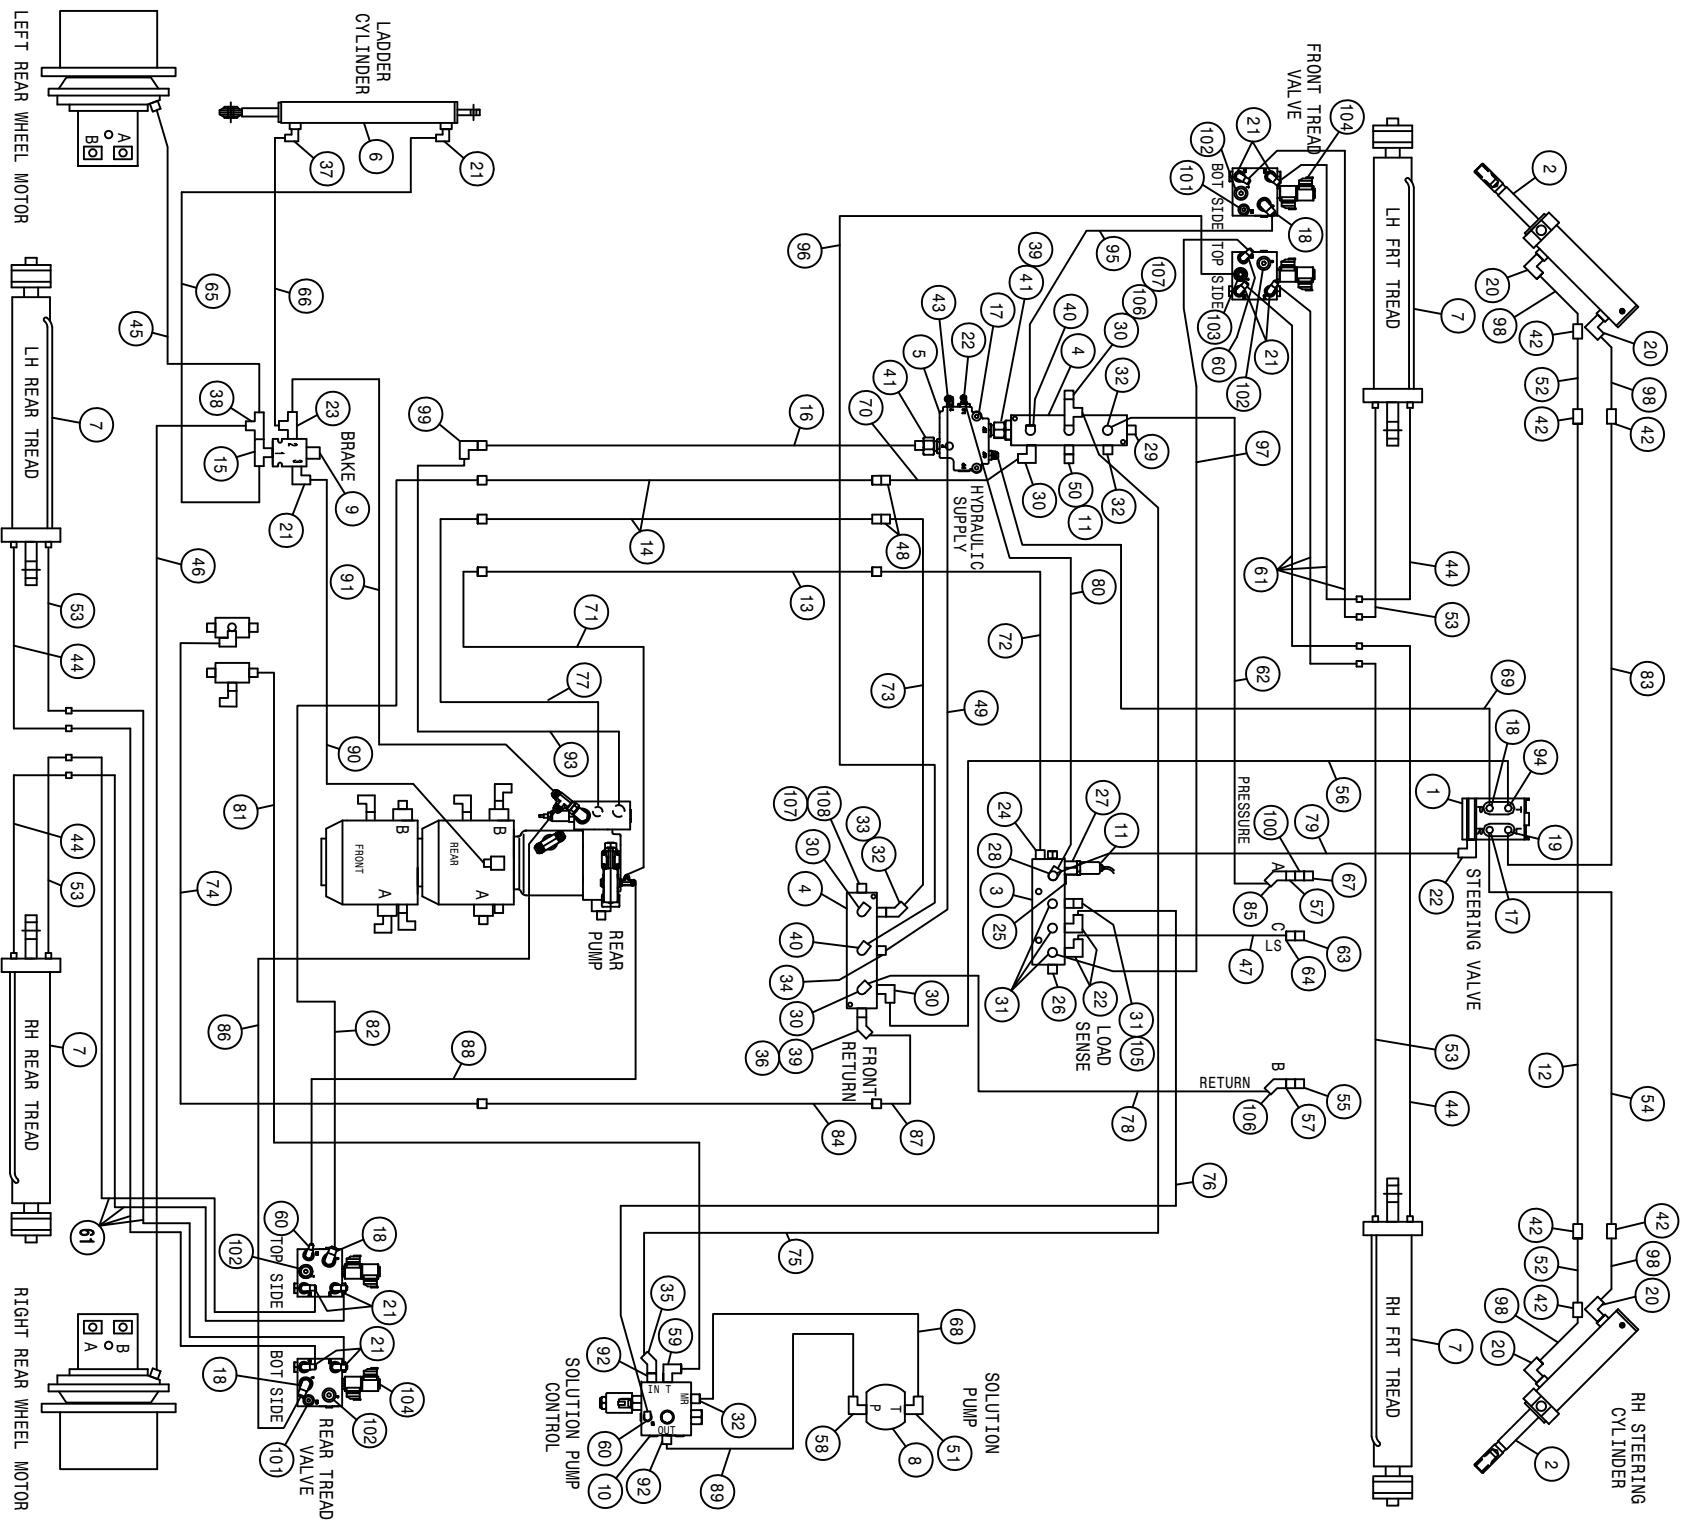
LEFT REAR WHEEL MOTOR
A
B
LADDER CYLINDER
6
37
21
FRONT TREAD VALVE
104
21
102
101
BOT SIDE
18
TOP SIDE
103
60
21
102
107
106
2
20
98
42
20
LH FRT TREAD
7
96
95
39
41
43
22
17
5
40
4
30
32
41
70
29
65
66
45
38
23
15
BRAKE
9
21
99
16
HYDRAULIC SUPPLY
30
50
11
32
97
52
42
98
42
LH REAR TREAD
7
14
48
13
46
53
44
91
71
77
80
72
73
61
44
53
62
69
83
49
93
90
81
FRONT
B
REAR
B
A
A
REAR PUMP
74
PRESSURE
56
100
79
1
18
94
19
17
22
STEERING VALVE
107
108
33
30
32
4
40
34
30
30
36
39
FRONT RETURN
24
27
11
28
3
25
31
26
22
31
105
LOAD SENSE
A
67
57
85
C
63
LS
64
47
86
82
88
84
87
78
RETURN
B
55
57
106
53
12
54
44
76
RH REAR TREAD
7
44
53
61
60
18
TOP SIDE
102
21
21
BOT SIDE
18
104
102
101
REAR TREAD VALVE
RIGHT REAR WHEEL MOTOR
A
B
75
35
59
92
IN
T
MR
OUT
60
10
92
32
89
SOLUTION PUMP CONTROL
68
SOLUTION PUMP
T
P
58
8
51
RH FRT TREAD
7
42
52
98
42
20
98
20
2
RH STEERING CYLINDER
42